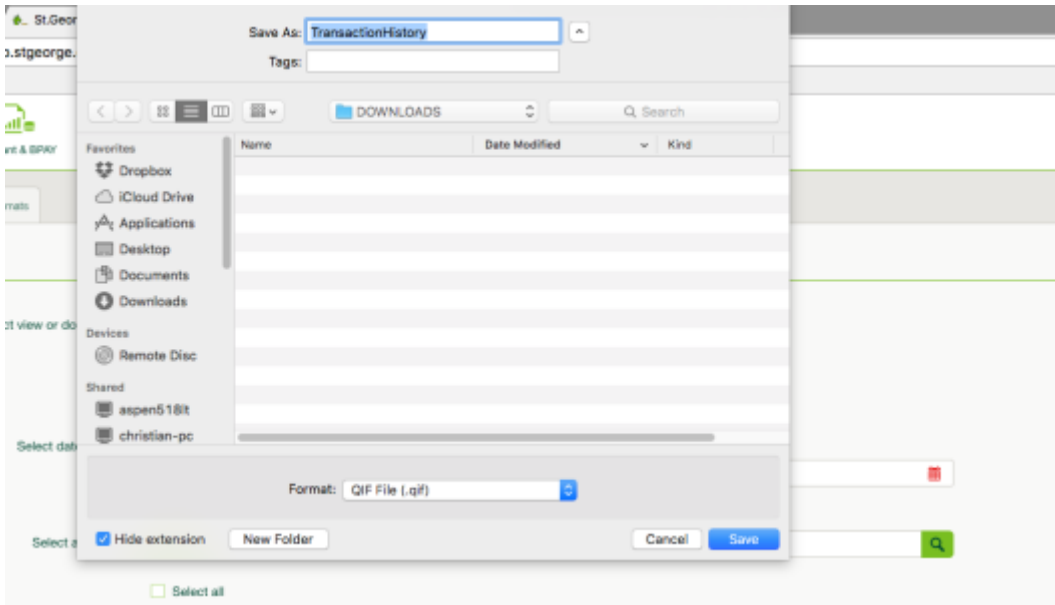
St.Geor

o.stgeorge.

nt & BPAY

rnats

ct view or do

Select dat

Select a

Select all

Save As: TransactionHistory

Tags:

DOWNLOADS

Search

Favorites

Dropbox

iCloud Drive

Applications

Desktop

Documents

Downloads

Devices

Remote Disc

Shared

aspen518lt

christian-pc

Name

Date Modified

Kind

Format: QIF File (.qif)

Hide extension

New Folder

Cancel

Save